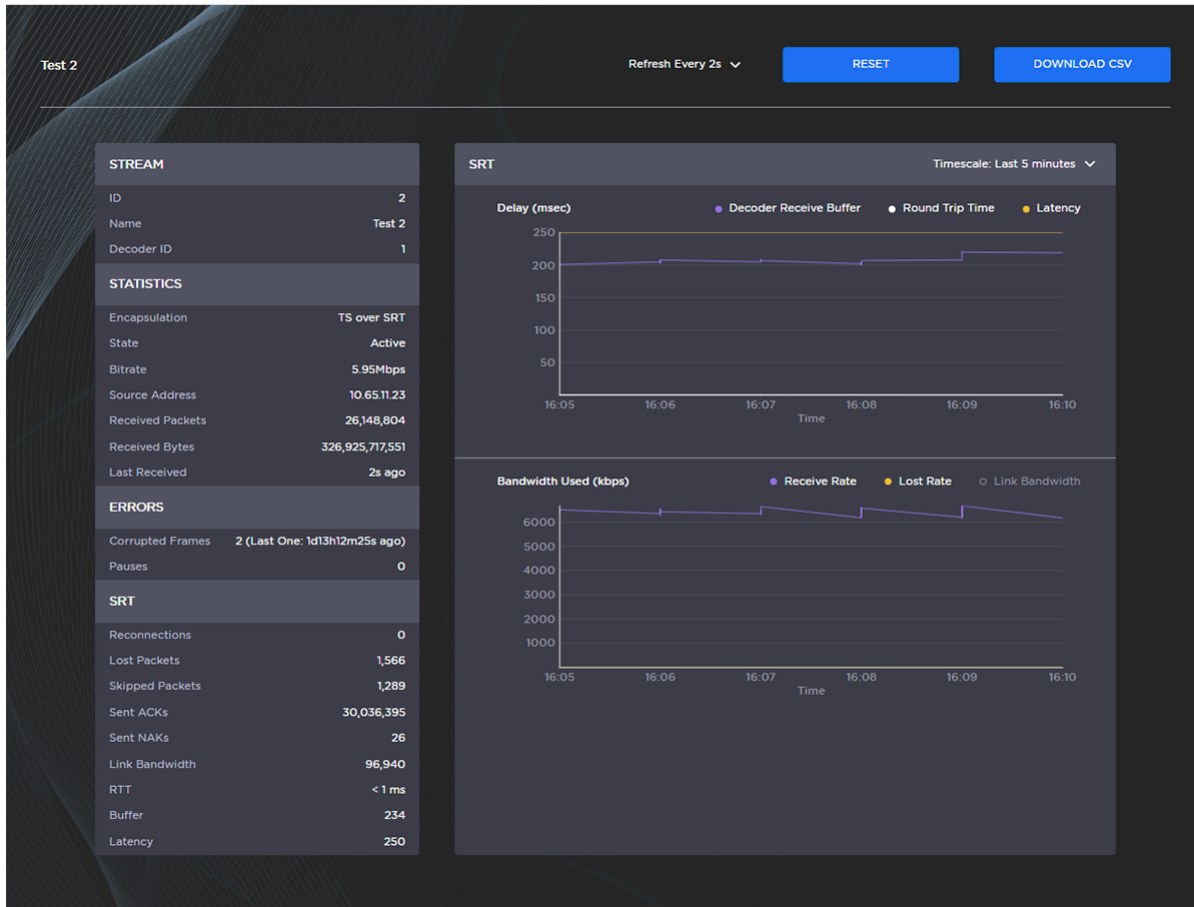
Test 2

Refresh Every 2s

RESET

DOWNLOAD CSV

STREAM

| | |
|---|---|
| ID | 2 |
| Name | Test 2 |
| Decoder ID | 1 |

STATISTICS

| | |
|---|---|
| Encapsulation | TS over SRT |
| State | Active |
| Bitrate | 5.95Mbps |
| Source Address | 10.65.11.23 |
| Received Packets | 26,148,804 |
| Received Bytes | 326,925,717,551 |
| Last Received | 2s ago |

ERRORS

| | |
|---|---|
| Corrupted Frames | 2 (Last One: 1d13h12m25s ago) |
| Pauses | 0 |

SRT

| | |
|---|---|
| Reconnections | 0 |
| Lost Packets | 1,566 |
| Skipped Packets | 1,289 |
| Sent ACKs | 30,036,395 |
| Sent NAKs | 26 |
| Link Bandwidth | 96,940 |
| RTT | < 1 ms |
| Buffer | 234 |
| Latency | 250 |

SRT

Timescale: Last 5 minutes

Delay (msec)

Decoder Receive Buffer
Round Trip Time
Latency

250
200
150
100
50

16:05 16:06 16:07 16:08 16:09 16:10
Time

Bandwidth Used (kbps)

Receive Rate
Lost Rate
Link Bandwidth

6000
5000
4000
3000
2000
1000

16:05 16:06 16:07 16:08 16:09 16:10
Time